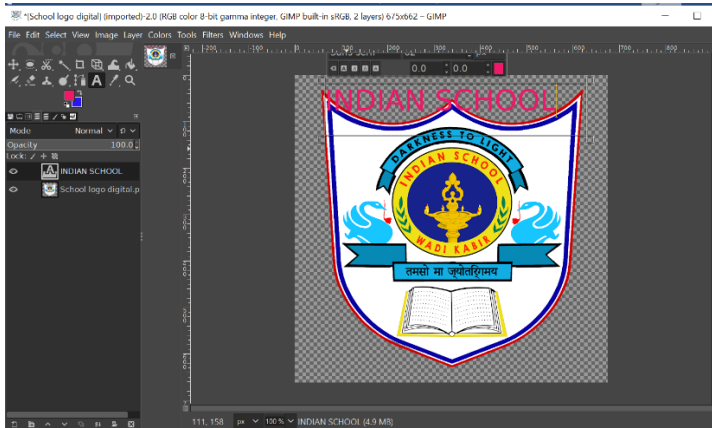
*[School logo digital] (imported)-2.0 (RGB color 8-bit gamma integer, GIMP built-in sRGB, 2 layers) 675x662 – GIMP

File Edit Select View Image Layer Colors Tools Filters Windows Help

Mode Normal
Opacity 100.0
Lock:
INDIAN SCHOOL
School logo digital.p

0.0 0.0

INDIAN SCHOOL

DARKNESS TO LIGHT
INDIAN SCHOOL
WADI KABIR
तमसो मा ज्योतिर्गमय

111, 158 px 100 % INDIAN SCHOOL (4.9 MB)